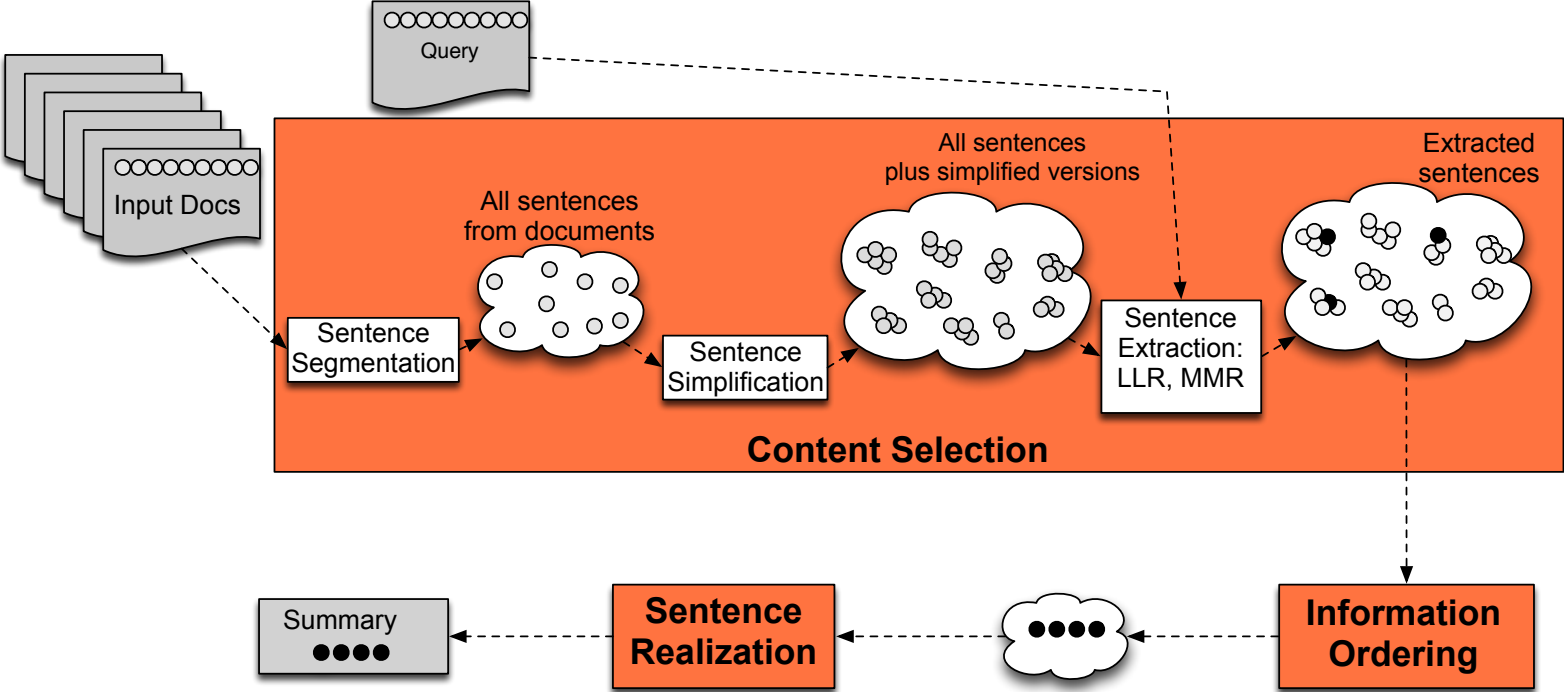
Query

Input Docs

All sentences from documents

All sentences plus simplified versions

Extracted sentences

Sentence Segmentation

Sentence Simplification

Sentence Extraction: LLR, MMR

Content Selection

Summary

Sentence Realization

Information Ordering